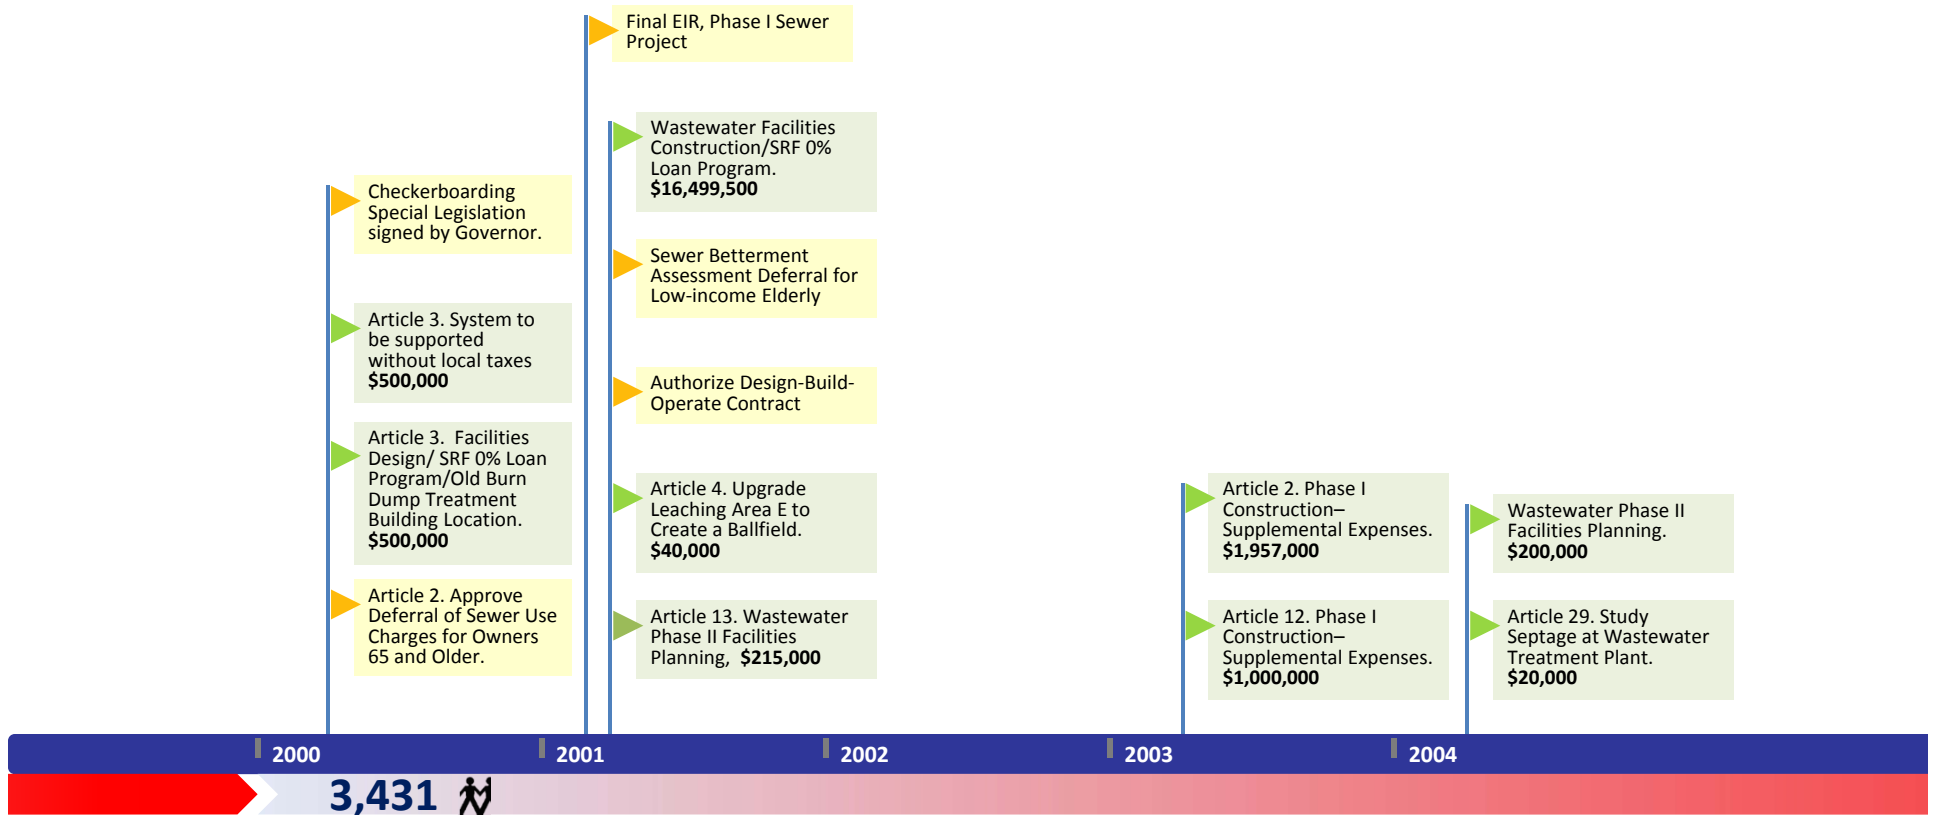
Final EIR, Phase I Sewer Project

Wastewater Facilities Construction/SRF 0% Loan Program. **$16,499,500**

Checkerboarding Special Legislation signed by Governor.

Sewer Betterment Assessment Deferral for Low-income Elderly

Article 3. System to be supported without local taxes **$500,000**

Authorize Design-Build-Operate Contract

Article 3. Facilities Design/ SRF 0% Loan Program/Old Burn Dump Treatment Building Location. **$500,000**

Article 4. Upgrade Leaching Area E to Create a Ballfield. **$40,000**

Article 2. Phase I Construction– Supplemental Expenses. **$1,957,000**

Wastewater Phase II Facilities Planning. **$200,000**

Article 2. Approve Deferral of Sewer Use Charges for Owners 65 and Older.

Article 13. Wastewater Phase II Facilities Planning, **$215,000**

Article 12. Phase I Construction– Supplemental Expenses. **$1,000,000**

Article 29. Study Septage at Wastewater Treatment Plant. **$20,000**

2000 2001 2002 2003 2004

3,431